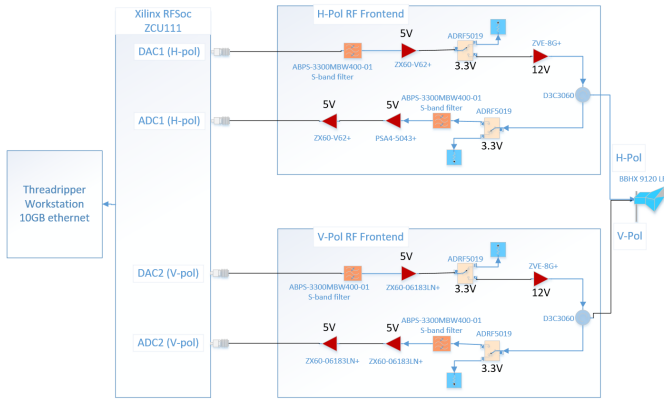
Xilinx RFSoc ZCU111

DAC1 (H-pol)

ADC1 (H-pol)

DAC2 (V-pol)

ADC2 (V-pol)

Threadripper Workstation 10GB ethernet

H-Pol RF Frontend

5V
ADRF5019
ZVE-8G+
ABPS-3300MBW400-01 S-band filter
ZX60-V62+
3.3V
12V
5V
5V
ABPS-3300MBW400-01 S-band filter
ADRF5019
D3C3060
ZX60-V62+
PSA4-5043+
3.3V

H-Pol
BBHX 9120 LF
V-Pol

V-Pol RF Frontend

5V
ADRF5019
ZVE-8G+
ABPS-3300MBW400-01 S-band filter
ZX60-06183LN+
3.3V
12V
5V
5V
ABPS-3300MBW400-01 S-band filter
ADRF5019
D3C3060
ZX60-06183LN+
ZX60-06183LN+
3.3V